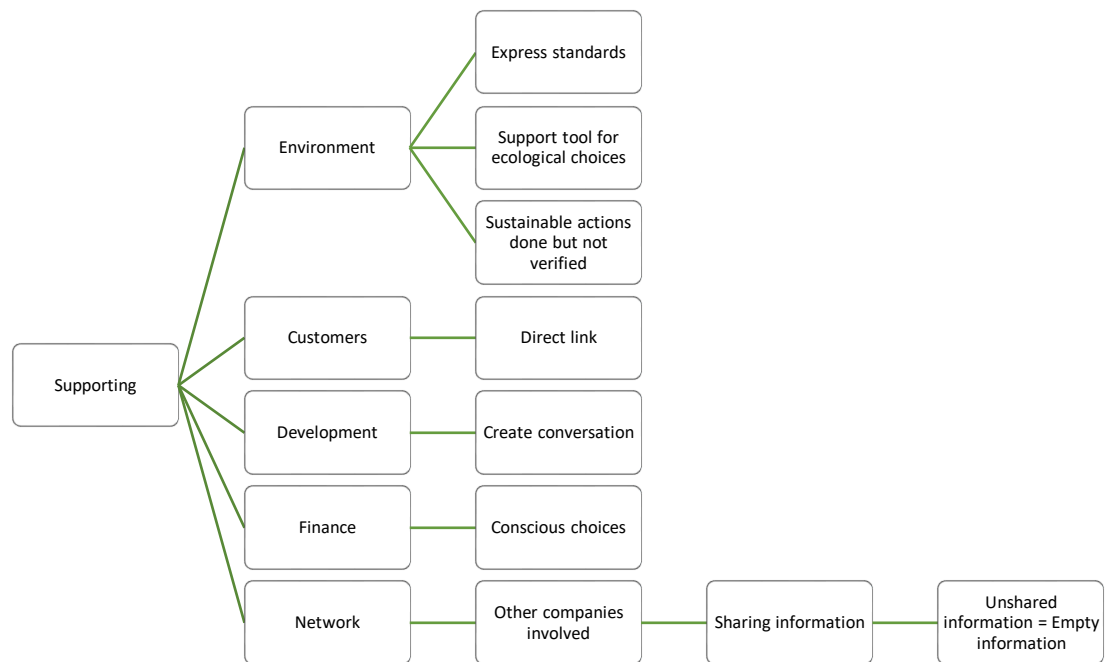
Supporting

Environment

Express standards

Support tool for ecological choices

Sustainable actions done but not verified

Customers

Direct link

Development

Create conversation

Finance

Conscious choices

Network

Other companies involved

Sharing information

Unshared information = Empty information